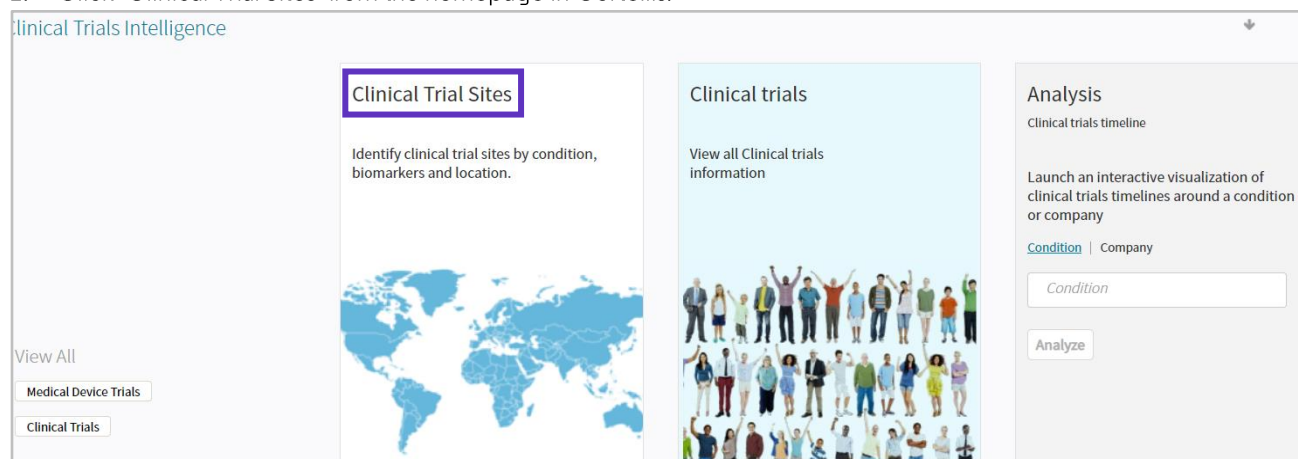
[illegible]linical Trials Intelligence

Clinical Trial Sites

Identify clinical trial sites by condition, biomarkers and location.

Clinical trials

View all Clinical trials information

Analysis

Clinical trials timeline

Launch an interactive visualization of clinical trials timelines around a condition or company

Condition | Company

Condition

Analyze

View All

Medical Device Trials

Clinical Trials